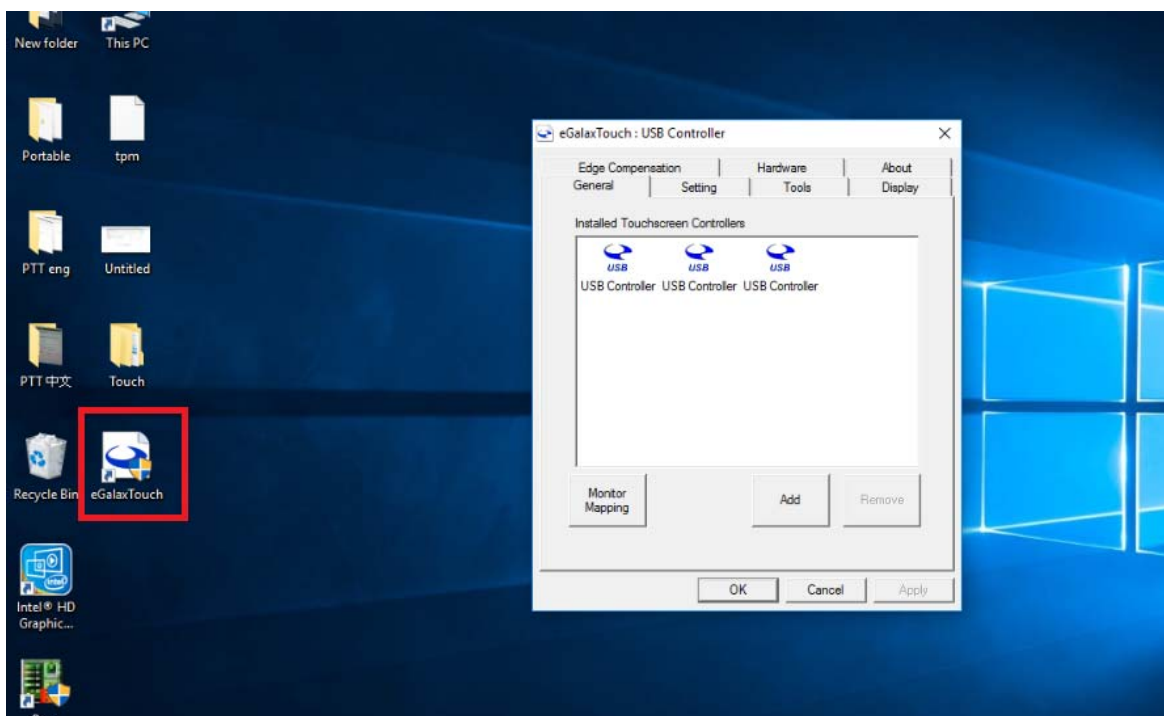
New folder
This PC
Portable
tpm
PTT eng
Untitled
PTT中文
Touch
Recycle Bin
eGalaxTouch
Intel® HD Graphic...

eGalaxTouch : USB Controller
×
Edge Compensation
Hardware
About
General
Setting
Tools
Display
Installed Touchscreen Controllers
USB
USB
USB
USB Controller
USB Controller
USB Controller
Monitor Mapping
Add
Remove
OK
Cancel
Apply